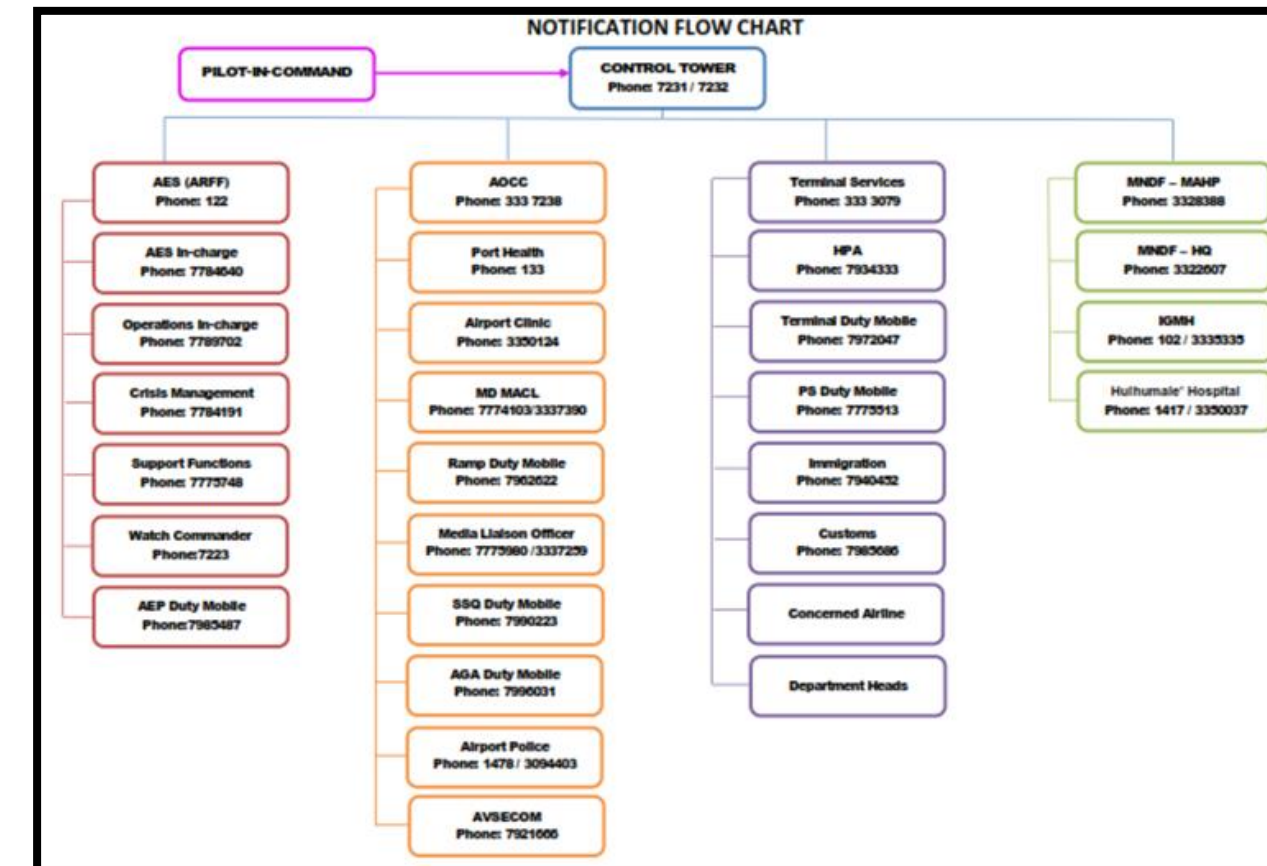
NOTIFICATION FLOW CHART

PILOT-IN-COMMAND

CONTROL TOWER
Phone: 7231 / 7232

AES (ARFF)
Phone: 122

AES In-charge
Phone: 7784640

Operations In-charge
Phone: 7789702

Crisis Management
Phone: 7784191

Support Functions
Phone: 7775748

Watch Commander
Phone:7223

AEP Duty Mobile
Phone:7983487

AOCC
Phone: 333 7238

Port Health
Phone: 133

Airport Clinic
Phone: 3350124

MD MACL
Phone: 7774103/3337390

Ramp Duty Mobile
Phone: 7962622

Media Liaison Officer
Phone: 7775980 /3337259

SSQ Duty Mobile
Phone: 7990223

AGA Duty Mobile
Phone: 7996031

Airport Police
Phone: 1478 / 3094403

AVSECOM
Phone: 7921666

Terminal Services
Phone: 333 3079

HPA
Phone: 7934333

Terminal Duty Mobile
Phone: 7972047

PS Duty Mobile
Phone: 7775513

Immigration
Phone: 7940432

Customs
Phone: 7983686

Concerned Airline

Department Heads

MNDF – MAHP
Phone: 3328388

MNDF – HQ
Phone: 3322607

IGMH
Phone: 102 / 3335335

Hulhumale' Hospital
Phone: 1417 / 3350037